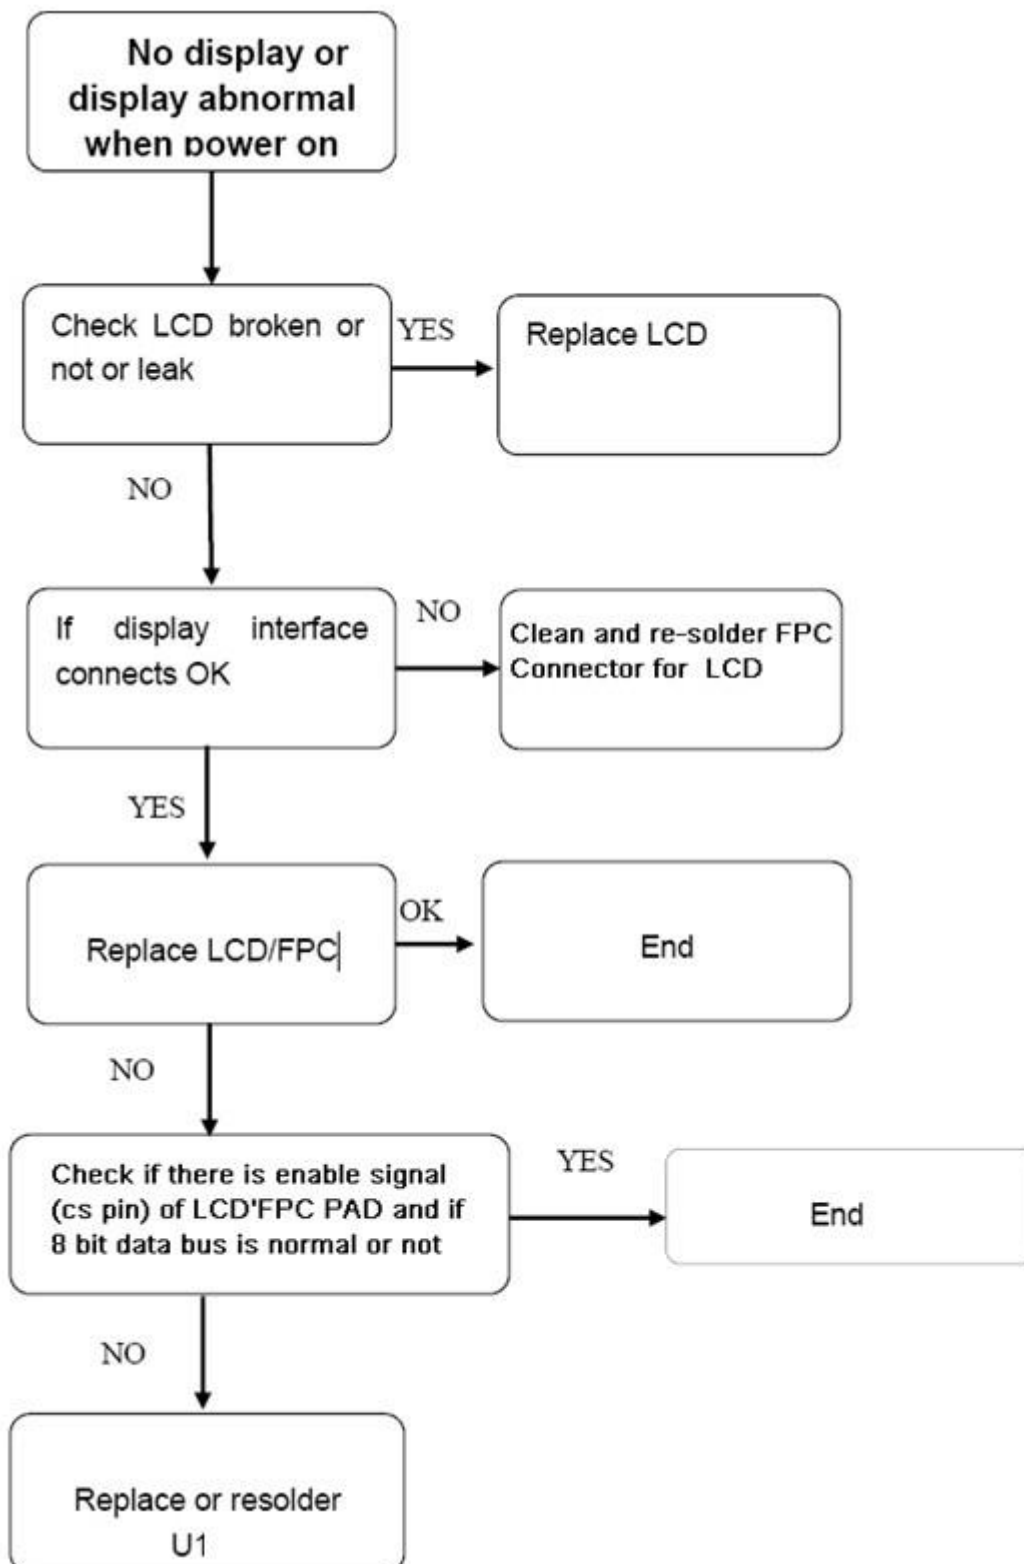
No display or display abnormal when power on

Check LCD broken or not or leak

YES

Replace LCD

NO

If display interface connects OK

NO

Clean and re-solder FPC Connector for LCD

YES

Replace LCD/FPC

OK

End

NO

Check if there is enable signal (cs pin) of LCD'FPC PAD and if 8 bit data bus is normal or not

YES

End

NO

Replace or resolder U1